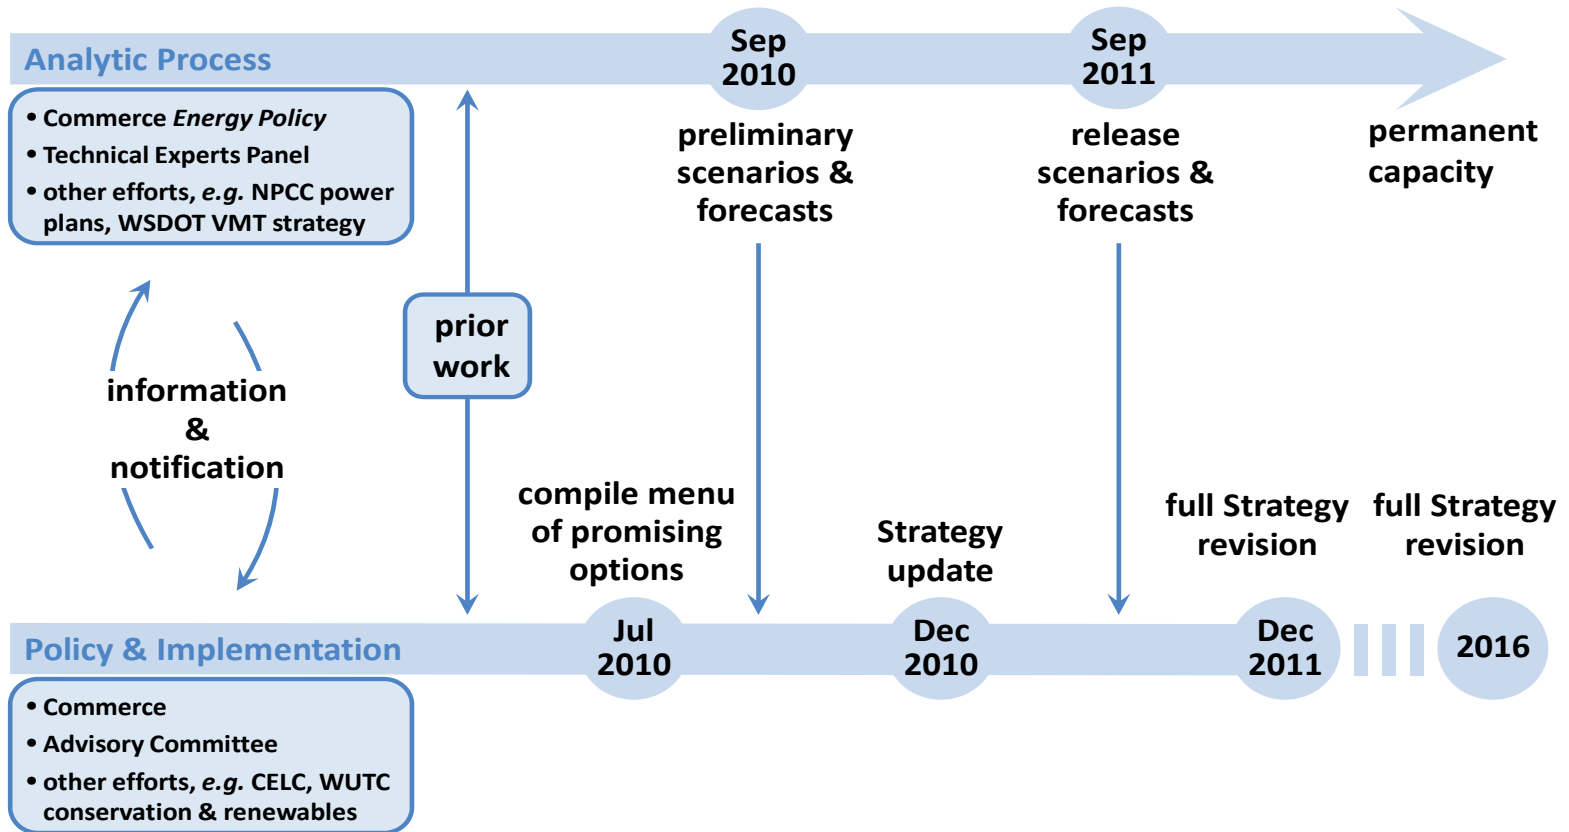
Analytic Process

Sep 2010

Sep 2011

• Commerce *Energy Policy*
• Technical Experts Panel
• other efforts, *e.g.* NPCC power plans, WSDOT VMT strategy

preliminary scenarios & forecasts

release scenarios & forecasts

permanent capacity

prior work

information & notification

compile menu of promising options

Strategy update

full Strategy revision

full Strategy revision

Policy & Implementation

Jul 2010

Dec 2010

Dec 2011

2016

• Commerce
• Advisory Committee
• other efforts, *e.g.* CELC, WUTC conservation & renewables